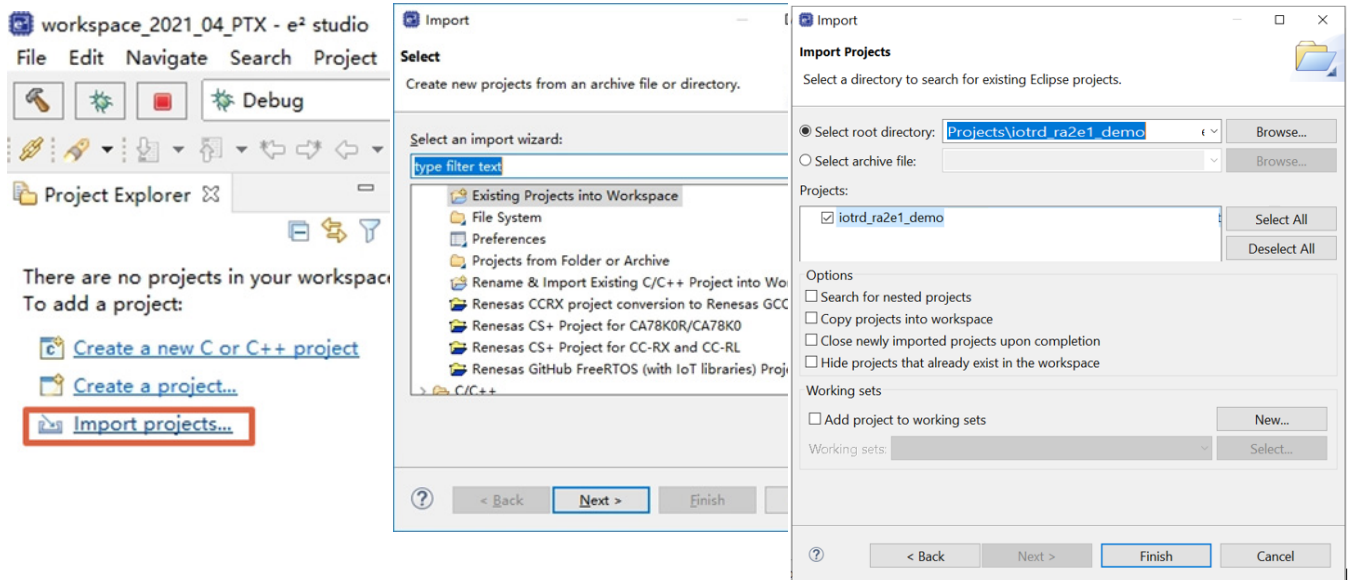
workspace_2021_04_PTX - e² studio
File Edit Navigate Search Project
Debug
Project Explorer
There are no projects in your workspace
To add a project:
Create a new C or C++ project
Create a project...
Import projects...

Import
Select
Create new projects from an archive file or directory.
Select an import wizard:
type filter text
Existing Projects into Workspace
File System
Preferences
Projects from Folder or Archive
Rename & Import Existing C/C++ Project into Wo
Renesas CCRX project conversion to Renesas GCC
Renesas CS+ Project for CA78K0R/CA78K0
Renesas CS+ Project for CC-RX and CC-RL
Renesas GitHub FreeRTOS (with IoT libraries) Proj
C/C++
?
< Back
Next >
Finish

Import
Import Projects
Select a directory to search for existing Eclipse projects.
Select root directory: Projects\iotrd_ra2e1_demo
Browse...
Select archive file:
Browse...
Projects:
iotrd_ra2e1_demo
Select All
Deselect All
Options
Search for nested projects
Copy projects into workspace
Close newly imported projects upon completion
Hide projects that already exist in the workspace
Working sets
Add project to working sets
New...
Working sets:
Select...
?
< Back
Next >
Finish
Cancel